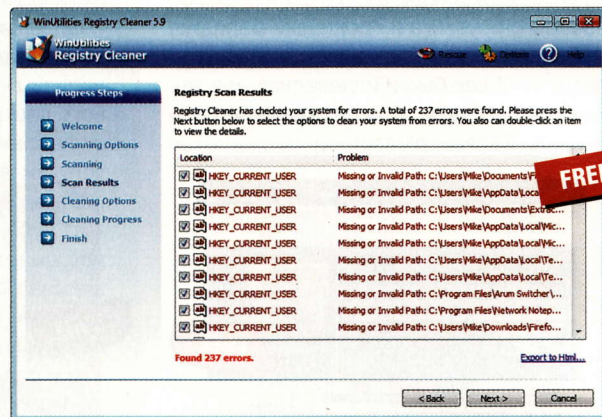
WinUtilities Registry Cleaner 5.9

WinUtilities Registry Cleaner

Rescue Options Help

Progress Steps

Welcome
Scanning Options
Scanning
Scan Results
Cleaning Options
Cleaning Progress
Finish

Registry Scan Results

Registry Cleaner has checked your system for errors. A total of 237 errors were found. Please press the Next button below to select the options to clean your system from errors. You also can double-click an item to view the details.

| Location | Problem |
|---|---|
| HKEY_CURRENT_USER | Missing or Invalid Path: C:\Users\Mike\Documents\F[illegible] |
| HKEY_CURRENT_USER | Missing or Invalid Path: C:\Users\Mike\AppData\Local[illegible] |
| HKEY_CURRENT_USER | Missing or Invalid Path: C:\Users\Mike\Documents\Extrac... |
| HKEY_CURRENT_USER | Missing or Invalid Path: C:\Users\Mike\AppData\Local\Mic... |
| HKEY_CURRENT_USER | Missing or Invalid Path: C:\Users\Mike\AppData\Local\Mic... |
| HKEY_CURRENT_USER | Missing or Invalid Path: C:\Users\Mike\AppData\Local\Te... |
| HKEY_CURRENT_USER | Missing or Invalid Path: C:\Users\Mike\AppData\Local\Te... |
| HKEY_CURRENT_USER | Missing or Invalid Path: C:\Program Files\Arum Switcher\... |
| HKEY_CURRENT_USER | Missing or Invalid Path: C:\Program Files\Network Notep... |
| HKEY_CURRENT_USER | Missing or Invalid Path: C:\Users\Mike\Downloads\Firefo... |

FREE

Found 237 errors.

Export to Html...

< Back Next > Cancel